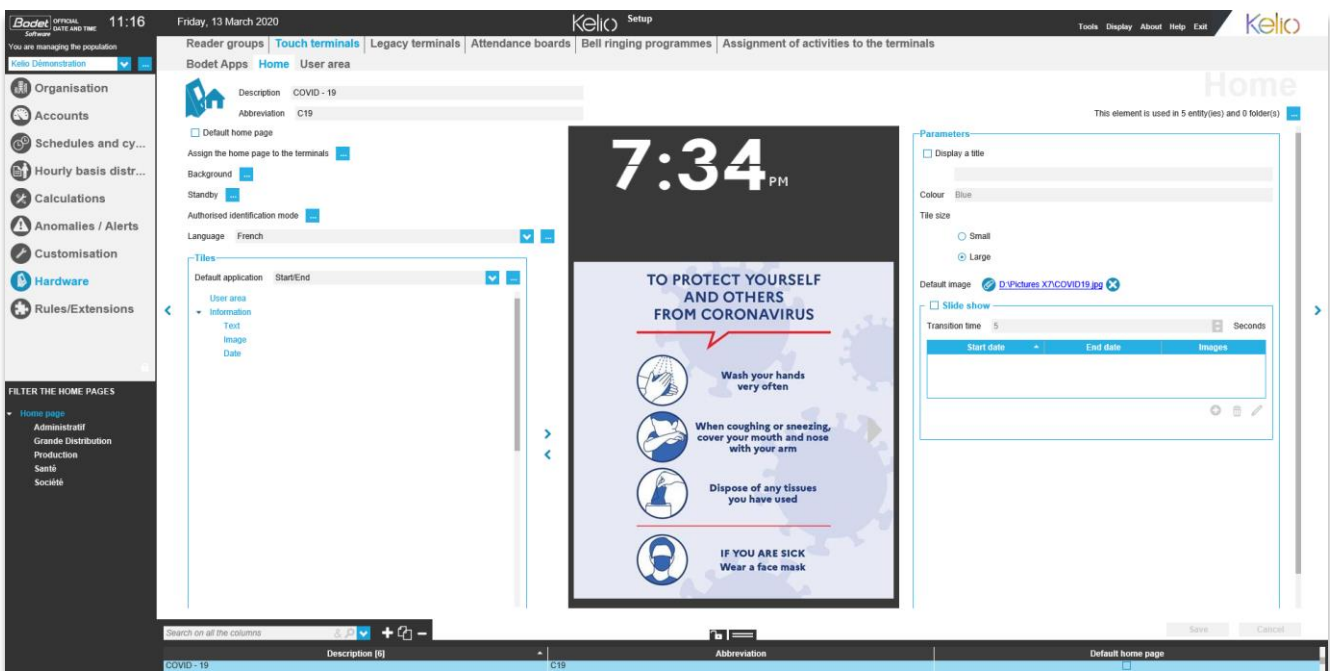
Bodet Software OFFICIAL DATE AND TIME 11:16

You are managing the population
Kelio Démonstration

Organisation
Accounts
Schedules and cy...
Hourly basis distr...
Calculations
Anomalies / Alerts
Customisation
Hardware
Rules/Extensions

FILTER THE HOME PAGES
Home page
Administratif
Grande Distribution
Production
Santé
Société

Friday, 13 March 2020

Kelio Setup

Tools Display About Help Exit

Kelio

Reader groups | Touch terminals | Legacy terminals | Attendance boards | Bell ringing programmes | Assignment of activities to the terminals

Bodet Apps Home User area

Home

Description COVID - 19
Abbreviation C19

This element is used in 5 entity(ies) and 0 folder(s)

Default home page
Assign the home page to the terminals
Background
Standby
Authorised identification mode
Language French

Tiles
Default application Start/End
User area
Information
Text
Image
Date

7:34 PM

TO PROTECT YOURSELF AND OTHERS FROM CORONAVIRUS

Wash your hands very often

When coughing or sneezing, cover your mouth and nose with your arm

Dispose of any tissues you have used

IF YOU ARE SICK Wear a face mask

Parameters
Display a title
Colour Blue
Tile size
Small
Large
Default image D:\Pictures X7\COVID19.jpg
Slide show
Transition time 5 Seconds

| Start date | End date | Images |
|---|---|---|

Search on all the columns

Save Cancel

| Description [6] | Abbreviation | Default home page |
|---|---|---|
| COVID - 19 | C19 | |